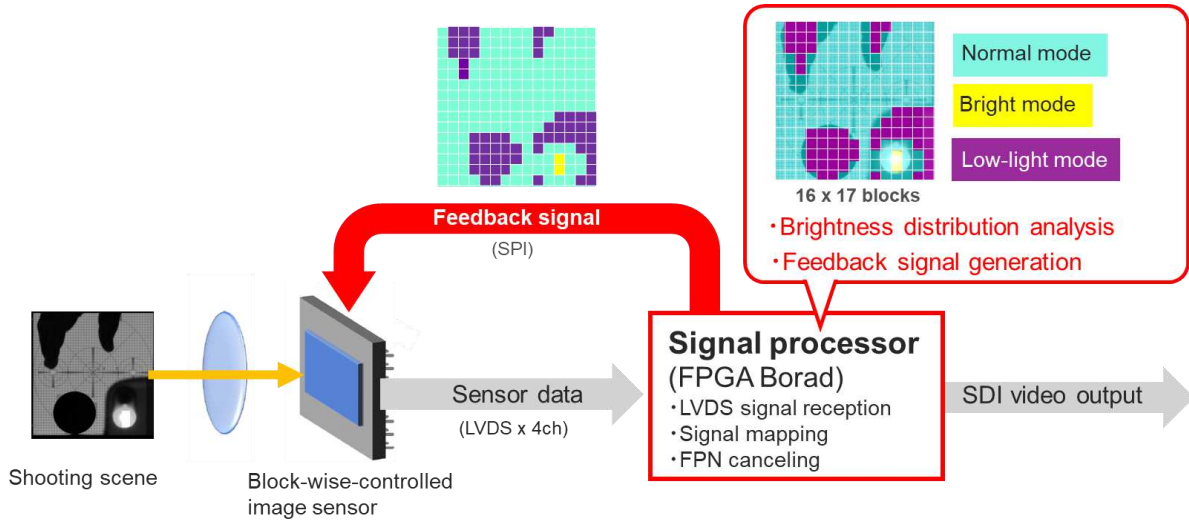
Normal mode

Bright mode

Low-light mode

16 x 17 blocks

・Brightness distribution analysis

・Feedback signal generation

Feedback signal

(SPI)

Signal processor

(FPGA Borad)

・LVDS signal reception

・Signal mapping

・FPN canceling

Sensor data

(LVDS x 4ch)

SDI video output

Shooting scene

Block-wise-controlled image sensor